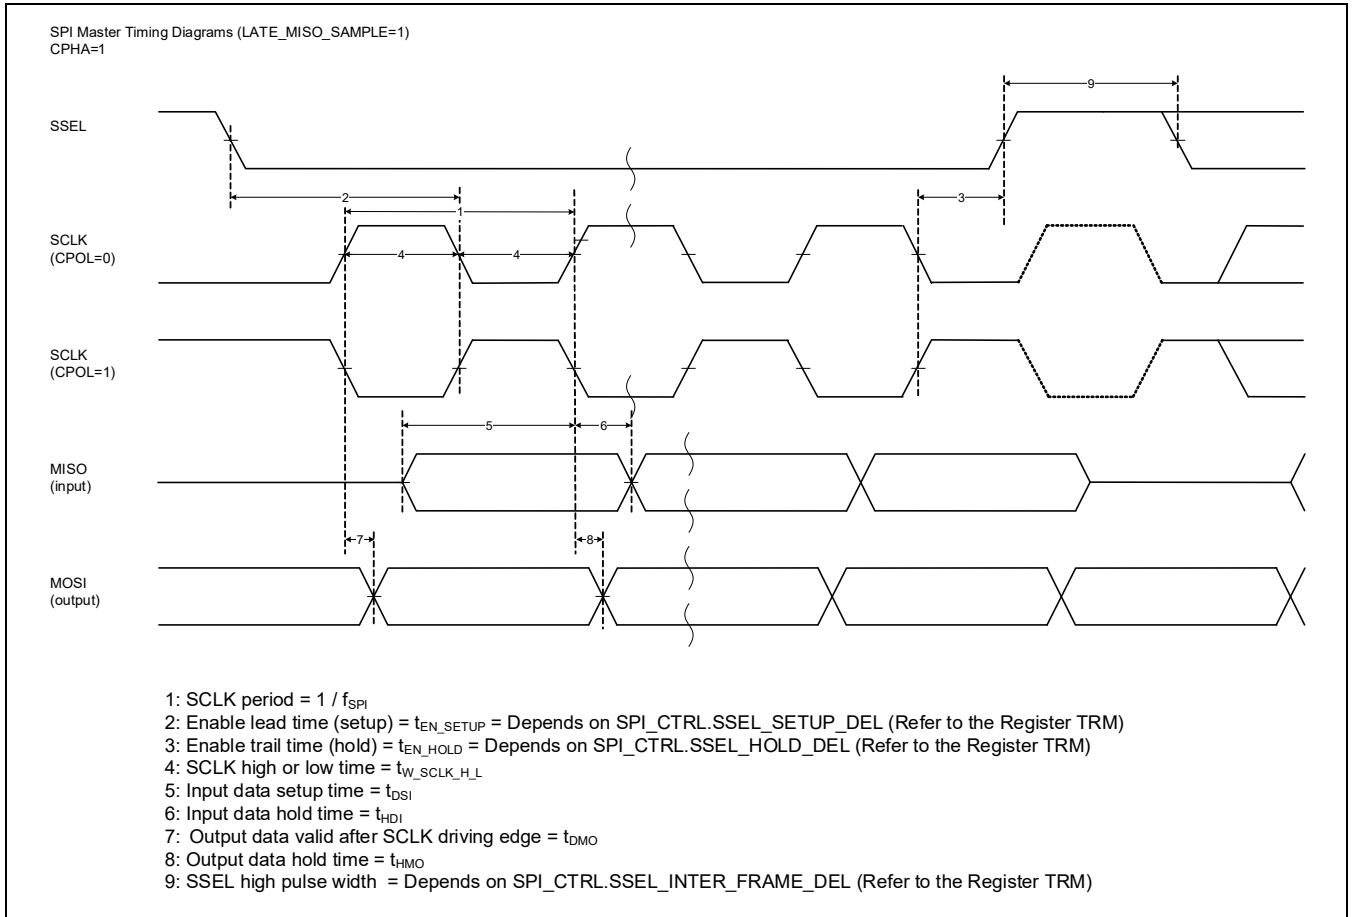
SPI Master Timing Diagrams (LATE_MISO_SAMPLE=1)
CPHA=1

9

SSEL

2

1

3

SCLK
(CPOL=0)

4

4

SCLK
(CPOL=1)

5

6

MISO
(input)

7

8

MOSI
(output)

1: SCLK period = 1 / $f_{SPI}$
2: Enable lead time (setup) = $t_{EN\_SETUP}$ = Depends on SPI_CTRL.SSEL_SETUP_DEL (Refer to the Register TRM)
3: Enable trail time (hold) = $t_{EN\_HOLD}$ = Depends on SPI_CTRL.SSEL_HOLD_DEL (Refer to the Register TRM)
4: SCLK high or low time = $t_{W\_SCLK\_H\_L}$
5: Input data setup time = $t_{DSI}$
6: Input data hold time = $t_{HDI}$
7: Output data valid after SCLK driving edge = $t_{DMO}$
8: Output data hold time = $t_{HMO}$
9: SSEL high pulse width = Depends on SPI_CTRL.SSEL_INTER_FRAME_DEL (Refer to the Register TRM)